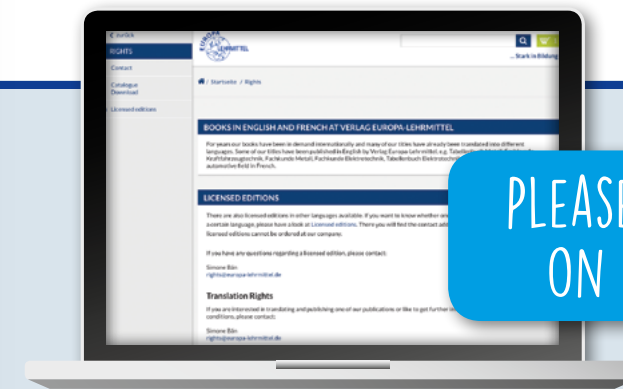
< zurück

RIGHTS

Contact

Catalogue Download

Licensed editions

EUROPA LEHRMITTEL

... Stark in Bildung

/ Startseite / Rights

BOOKS IN ENGLISH AND FRENCH AT VERLAG EUROPA-LEHRMITTEL

For years our books have been in demand internationally and many of our titles have already been translated into different languages. Some of our titles have been published in English by Verlag Europa-Lehrmittel, e.g. Tabellenbuch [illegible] Kraftfahrzeugtechnik, Fachkunde Metall, Fachkunde Elektrotechnik, Tabellenbuch Elektrotechnik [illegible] automotive field in French.

LICENSED EDITIONS

There are also licensed editions in other languages available. If you want to know whether an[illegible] a certain language, please have a look at Licensed editions. There you will find the contact add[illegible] licensed editions cannot be ordered at our company.

If you have any questions regarding a licensed edition, please contact:

Simone Bän
rights@europa-lehrmittel.de

Translation Rights

If you are interested in translating and publishing one of our publications or like to get further in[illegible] conditions, please contact:

Simone Bän
rights@europa-lehrmittel.de

PLEASE
ON